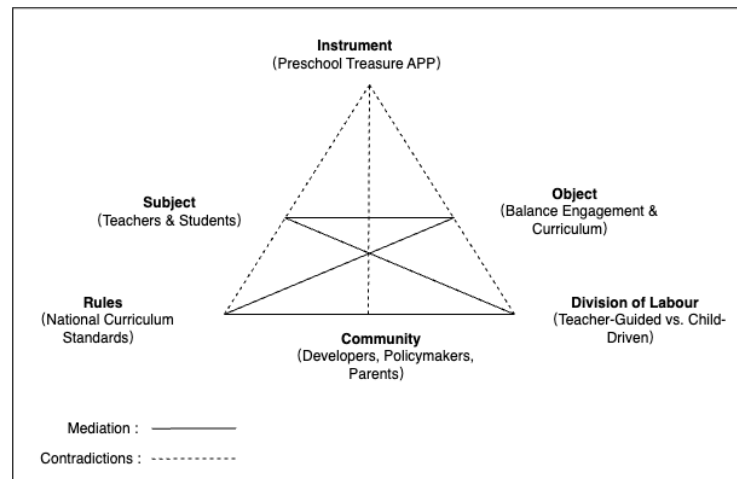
Instrument
(Preschool Treasure APP)

Subject
(Teachers & Students)

Object
(Balance Engagement & Curriculum)

Rules
(National Curriculum Standards)

Community
(Developers, Policymakers, Parents)

Division of Labour
(Teacher-Guided vs. Child-Driven)

Mediation :

Contradictions :